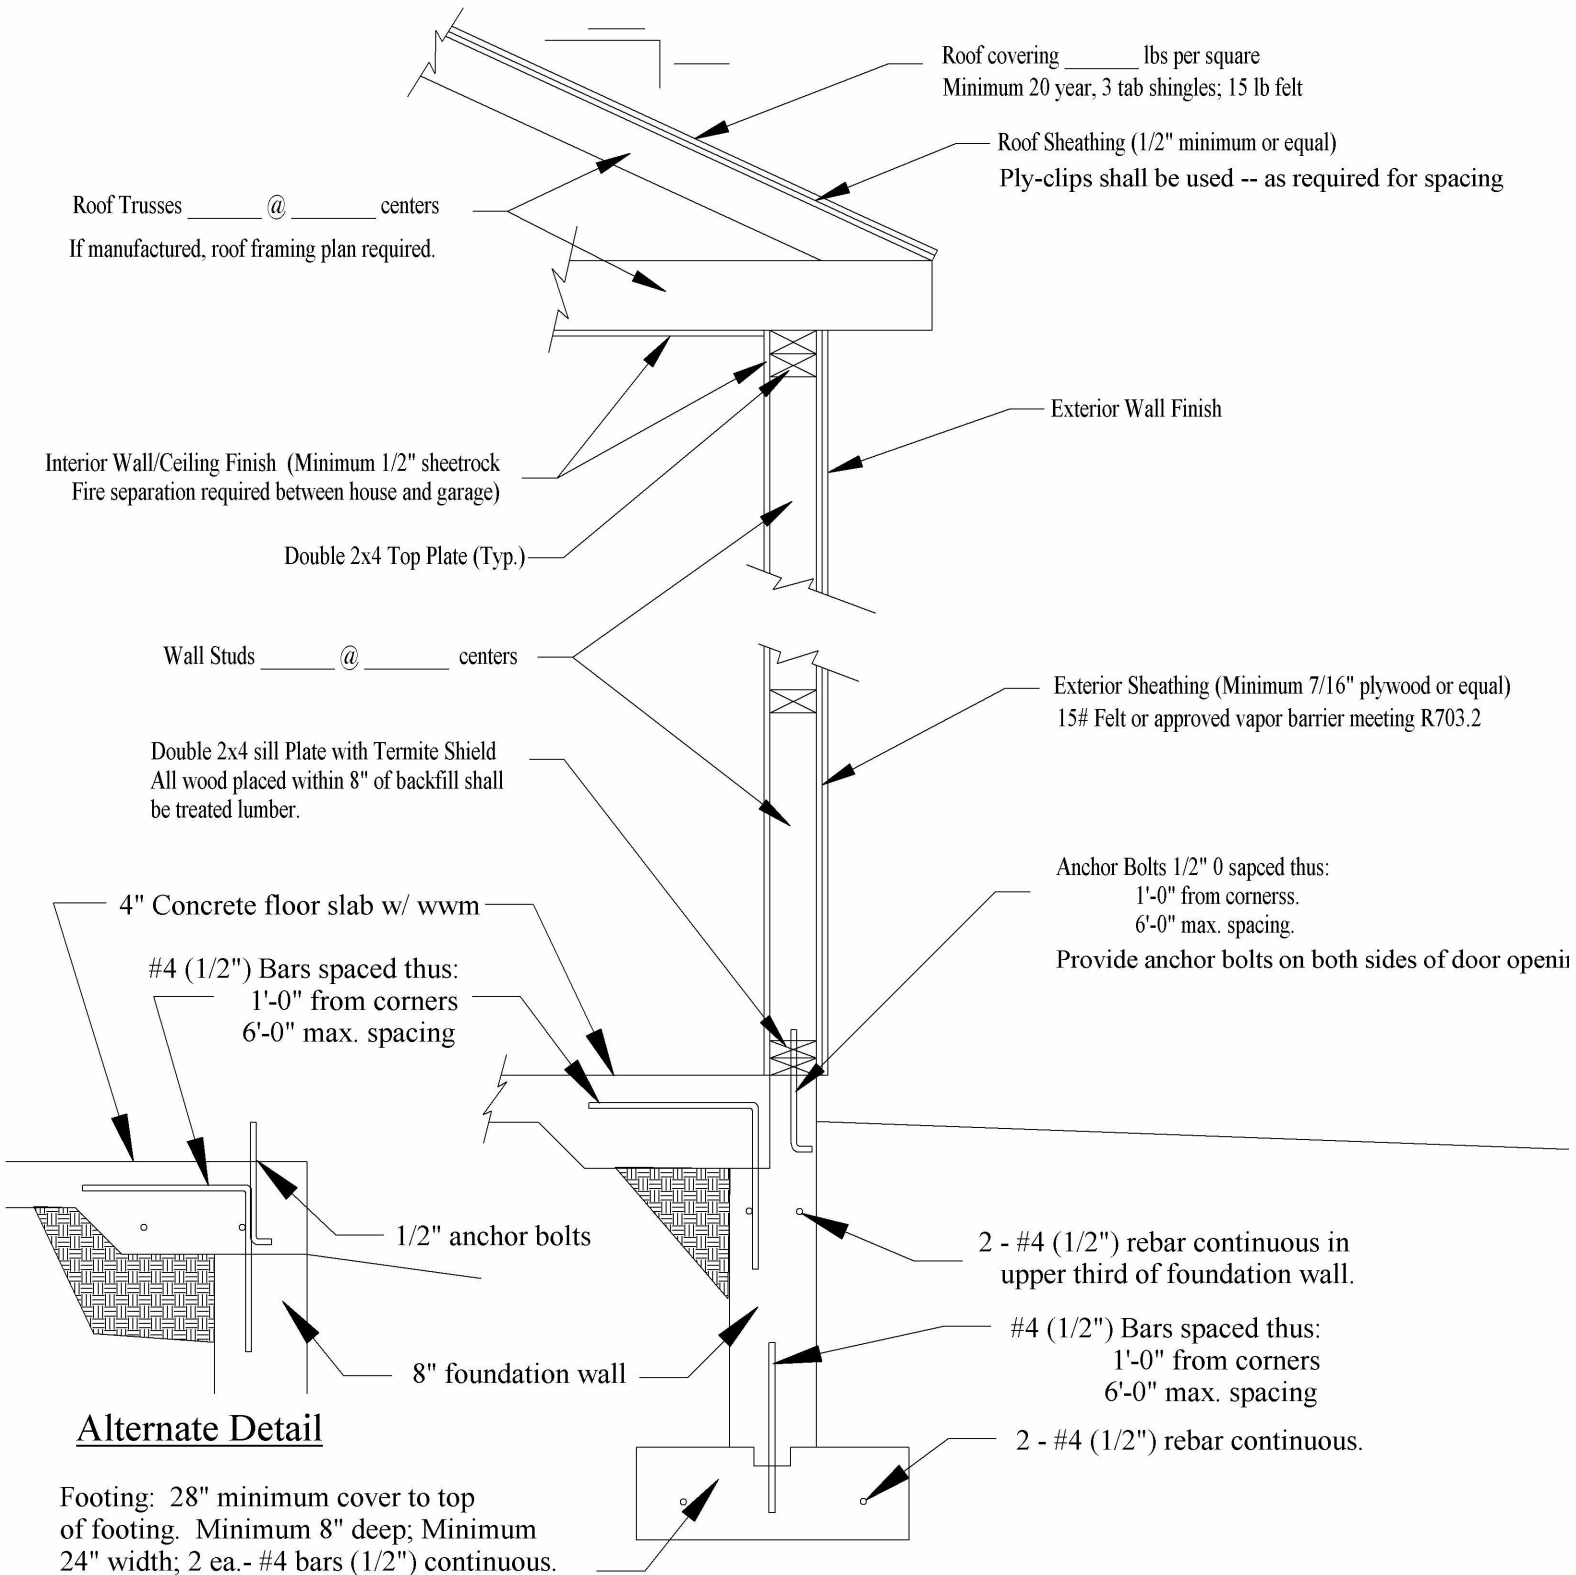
Roof covering _______ lbs per square
Minimum 20 year, 3 tab shingles; 15 lb felt

Roof Sheathing (1/2" minimum or equal)
Ply-clips shall be used -- as required for spacing

Roof Trusses _______ @ _______ centers
If manufactured, roof framing plan required.

Exterior Wall Finish

Interior Wall/Ceiling Finish (Minimum 1/2" sheetrock
Fire separation required between house and garage)

Double 2x4 Top Plate (Typ.)

Wall Studs _______ @ _______ centers

Exterior Sheathing (Minimum 7/16" plywood or equal)
15# Felt or approved vapor barrier meeting R703.2

Double 2x4 sill Plate with Termite Shield
All wood placed within 8" of backfill shall be treated lumber.

Anchor Bolts 1/2" 0 sapced thus:
1'-0" from cornerss.
6'-0" max. spacing.
Provide anchor bolts on both sides of door openi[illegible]

4" Concrete floor slab w/ wwm

#4 (1/2") Bars spaced thus:
1'-0" from corners
6'-0" max. spacing

1/2" anchor bolts

2 - #4 (1/2") rebar continuous in upper third of foundation wall.

#4 (1/2") Bars spaced thus:
1'-0" from corners
6'-0" max. spacing

8" foundation wall

Alternate Detail

2 - #4 (1/2") rebar continuous.

Footing: 28" minimum cover to top of footing. Minimum 8" deep; Minimum 24" width; 2 ea.- #4 bars (1/2") continuous.